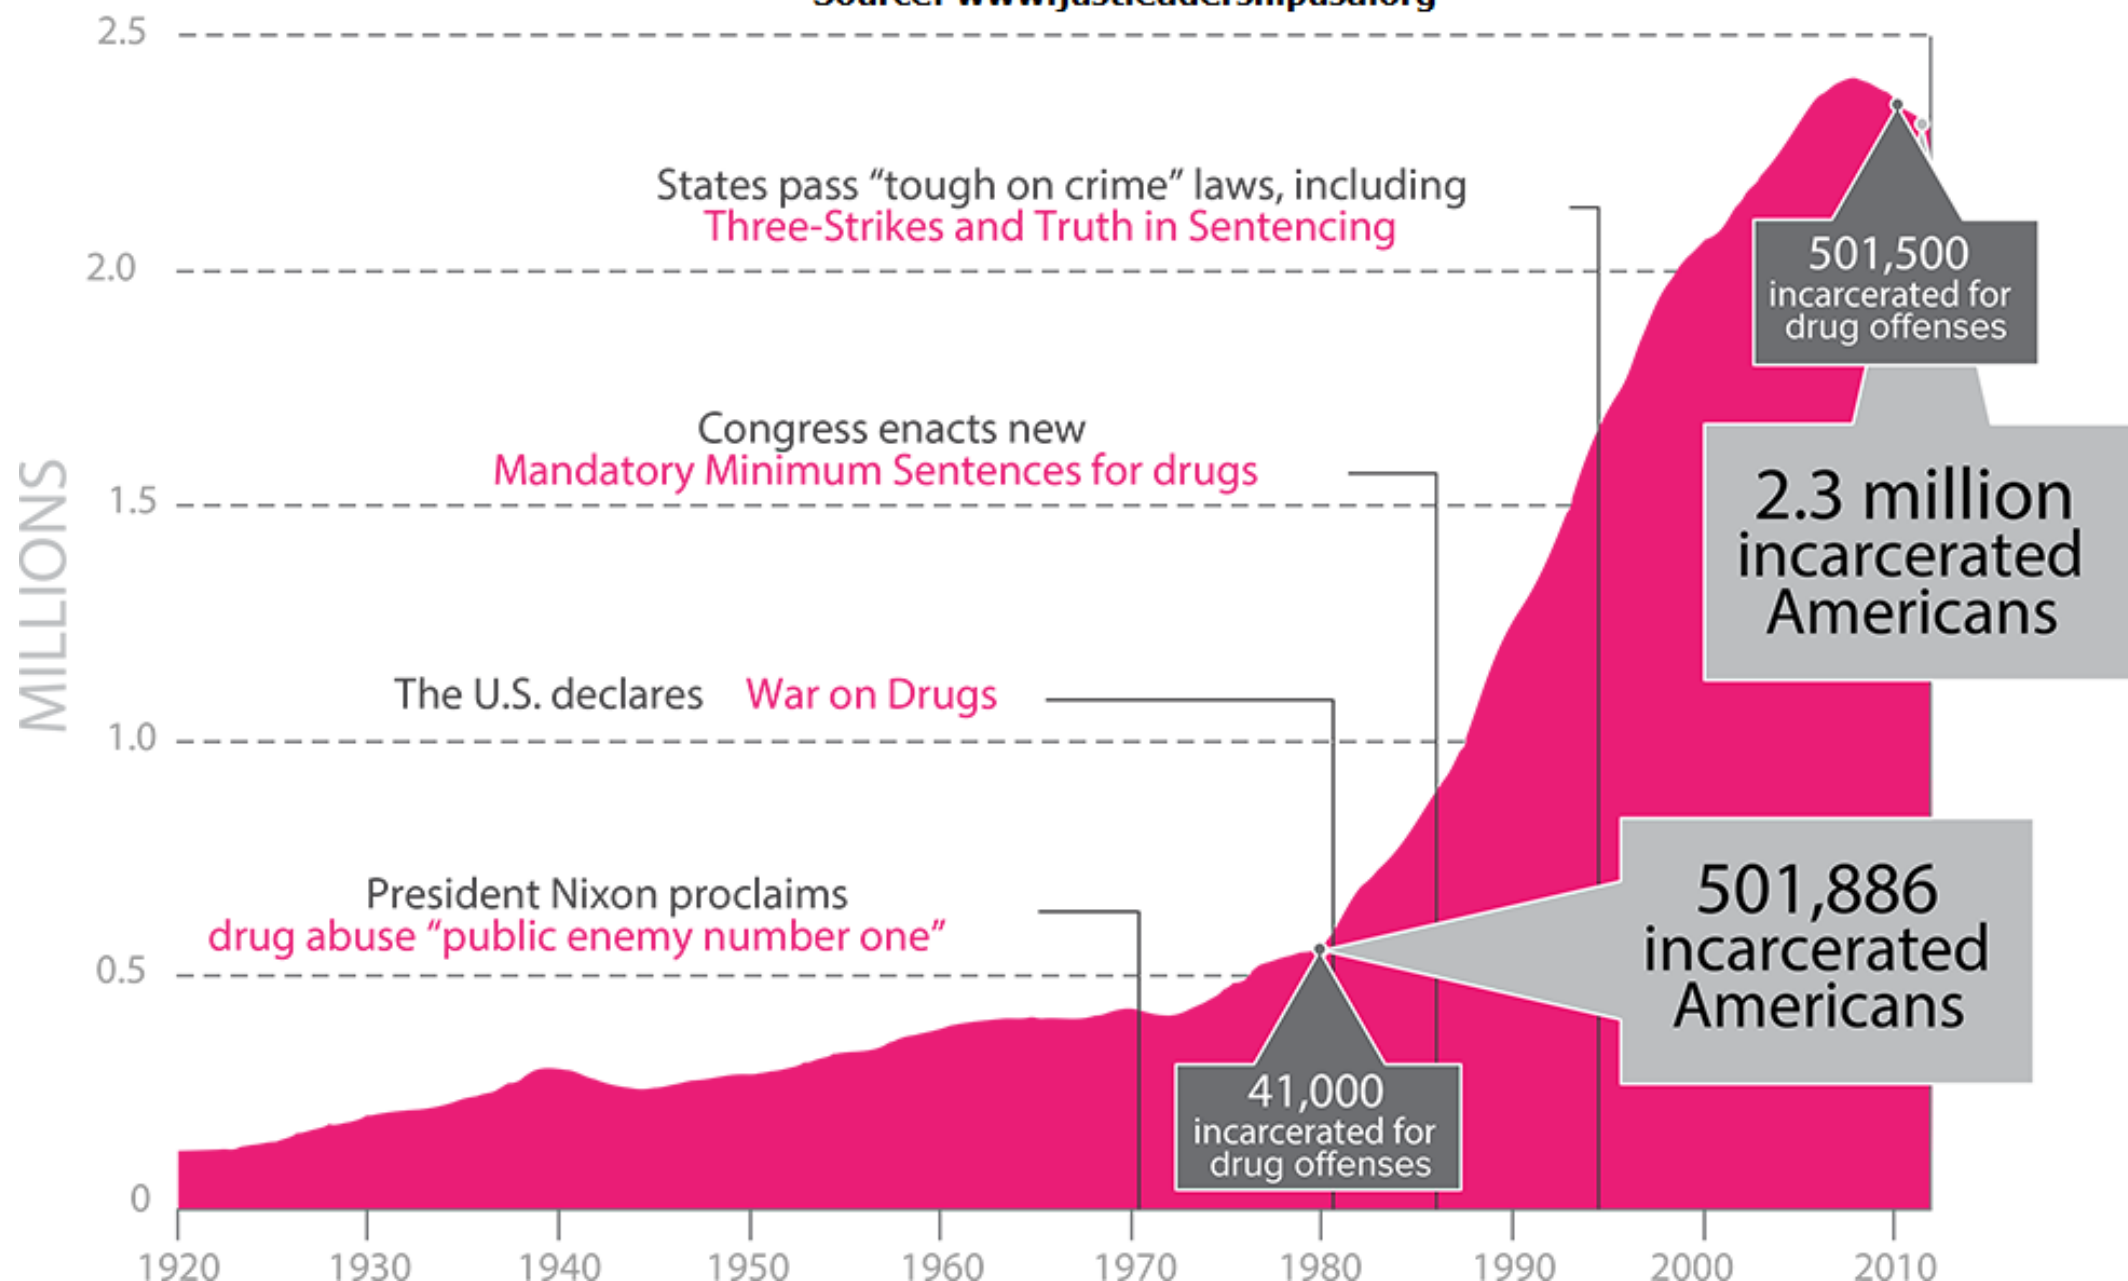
Source: www.justiceleadershipusa.org

2.5

2.0

1.5

1.0

0.5

0

MILLIONS

States pass “tough on crime” laws, including Three-Strikes and Truth in Sentencing

Congress enacts new Mandatory Minimum Sentences for drugs

The U.S. declares War on Drugs

President Nixon proclaims drug abuse “public enemy number one”

501,500 incarcerated for drug offenses

2.3 million incarcerated Americans

501,886 incarcerated Americans

41,000 incarcerated for drug offenses

1920 1930 1940 1950 1960 1970 1980 1990 2000 2010